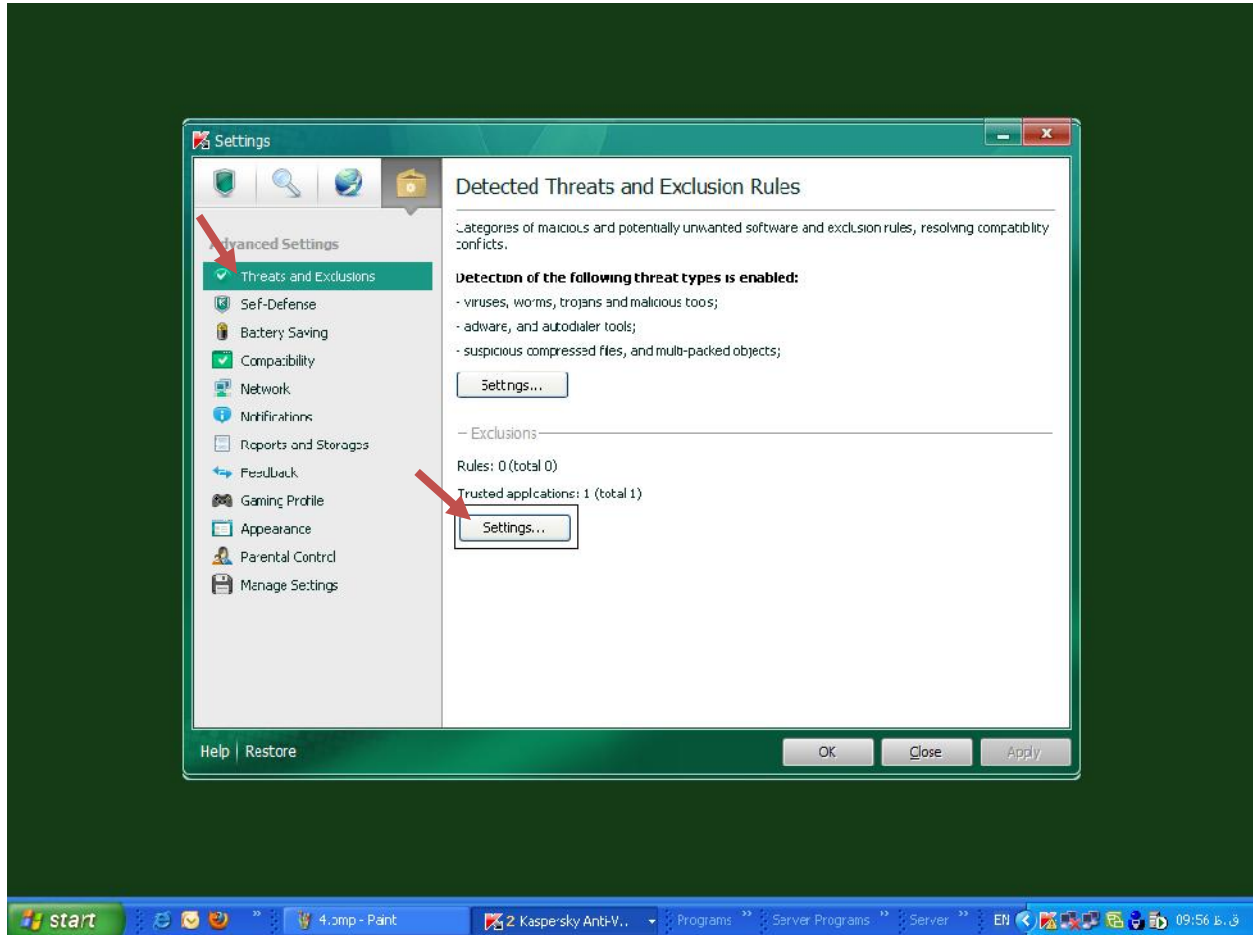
Settings

Advanced Settings

Threats and Exclusions

Self-Defense

Battery Saving

Compatibility

Network

Notifications

Reports and Storages

Feedback

Gaming Profile

Appearance

Parental Control

Manage Settings

Detected Threats and Exclusion Rules

Categories of malicious and potentially unwanted software and exclusion rules, resolving compatiblity conficts.

Detection of the following threat types is enabled:

- viruses, worms, trojans and malicious tools;

- adware, and autodialer tools;

- suspicious compressed files, and multi-packed objects;

Settings...

— Exclusions

Rules: 0 (total 0)

Trusted applications: 1 (total 1)

Settings...

Help | Restore

OK

Close

Apply

start

4.bmp - Paint

2 Kaspersky Anti-V...

Programs

Server Programs

Server

EN

09:56 ب.ظ